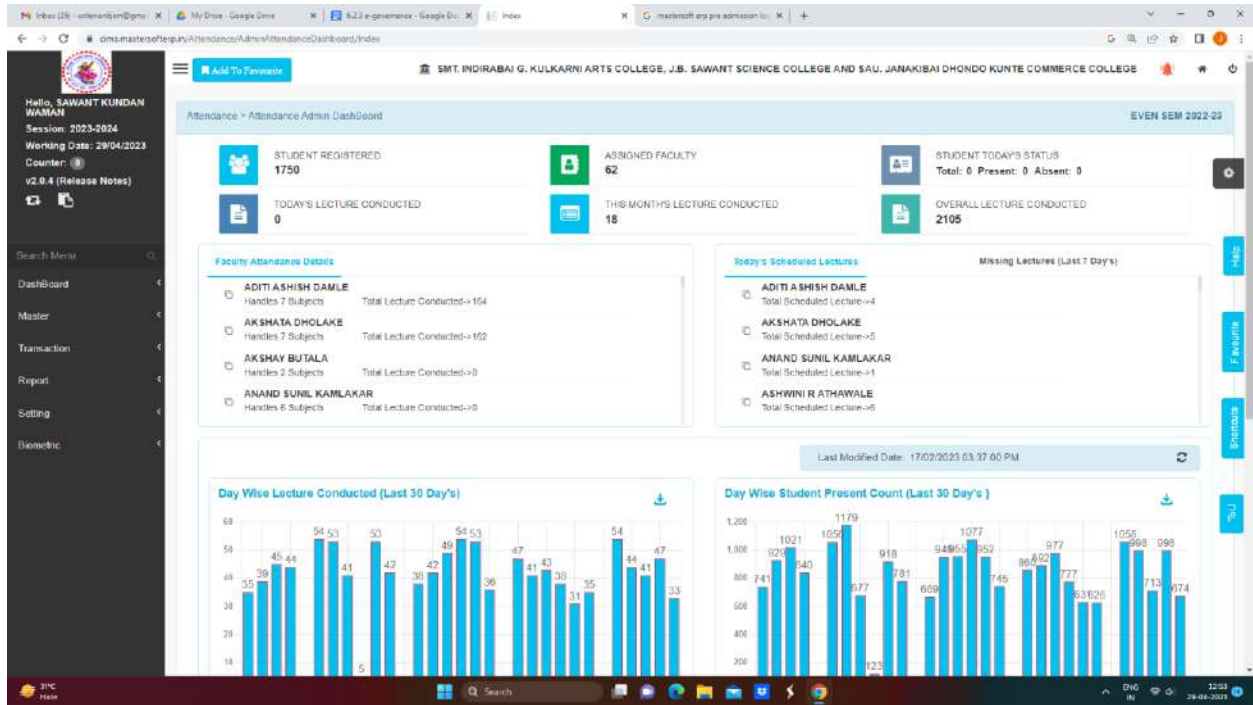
M Inbox (29) - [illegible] | My Drive - Google Drive | 6.2.3 e-governance - Google Do | Index | mastersoft erp pre admission lo | +

cims.mastersofterp.in/Attendance/AdminAttendanceDashboard/Index

Add To Favourite

SMT. INDIRABAI G. KULKARNI ARTS COLLEGE, J.B. SAWANT SCIENCE COLLEGE AND SAU. JANAKIBAI DHONDO KUNTE COMMERCE COLLEGE

Hello, SAWANT KUNDAN WAMAN
Session: 2023-2024
Working Date: 29/04/2023
Counter: 0
v2.0.4 (Release Notes)

Search Menu
DashBoard
Master
Transaction
Report
Setting
Biometric

Attendance > Attendance Admin DashBoard

EVEN SEM 2022-23

STUDENT REGISTERED
1750

ASSIGNED FACULTY
62

STUDENT TODAY'S STATUS
Total: 0 Present: 0 Absent: 0

TODAY'S LECTURE CONDUCTED
0

THIS MONTH'S LECTURE CONDUCTED
18

OVERALL LECTURE CONDUCTED
2105

Faculty Attendance Details

ADITI ASHISH DAMLE
Handles 7 Subjects Total Lecture Conducted-> 164

AKSHATA DHOLAKE
Handles 7 Subjects Total Lecture Conducted-> 162

AKSHAY BUTALA
Handles 2 Subjects Total Lecture Conducted->0

ANAND SUNIL KAMLAKAR
Handles 6 Subjects Total Lecture Conducted->0

Today's Scheduled Lectures

Missing Lectures (Last 7 Day's)

ADITI ASHISH DAMLE
Total Scheduled Lecture->4

AKSHATA DHOLAKE
Total Scheduled Lecture->5

ANAND SUNIL KAMLAKAR
Total Scheduled Lecture->1

ASHWINI R ATHAWALE
Total Scheduled Lecture->6

Help
Favourite
Shortcuts

Last Modified Date: 17/02/2023 03:37:00 PM

Day Wise Lecture Conducted (Last 30 Day's)

60 50 40 30 20 10

35 39 45 44 54 53 41 5 53 42 38 42 49 54 53 36 47 41 43 38 31 35 54 44 41 47 33

Day Wise Student Present Count (Last 30 Day's )

1,200 1,000 800 600 400 200

741 829 1021 840 1056 1179 677 123 918 781 669 949 955 1077 952 745 865 892 977 777 631 626 1056 998 998 713 674

31°C Haze

Search

ENG IN 12:53 29-04-2023